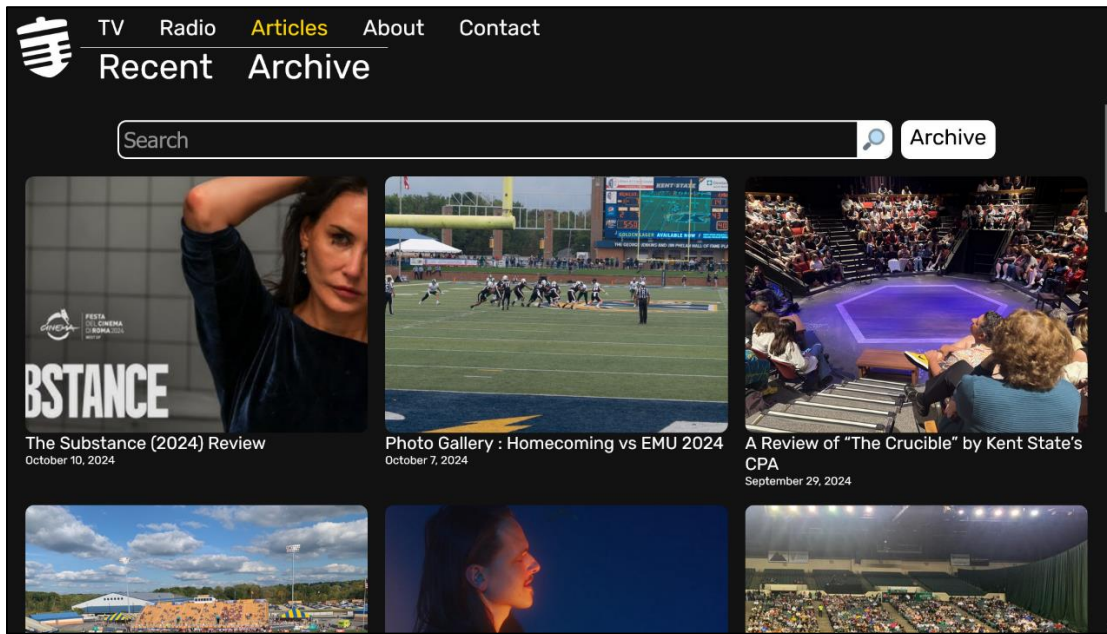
TV Radio Articles About Contact
Recent Archive

Search
Archive

FESTA DEL CINEMA DI ROMA 2024
BSTANCE

KENT STATE

The Substance (2024) Review
October 10, 2024

Photo Gallery : Homecoming vs EMU 2024
October 7, 2024

A Review of "The Crucible" by Kent State's CPA
September 29, 2024